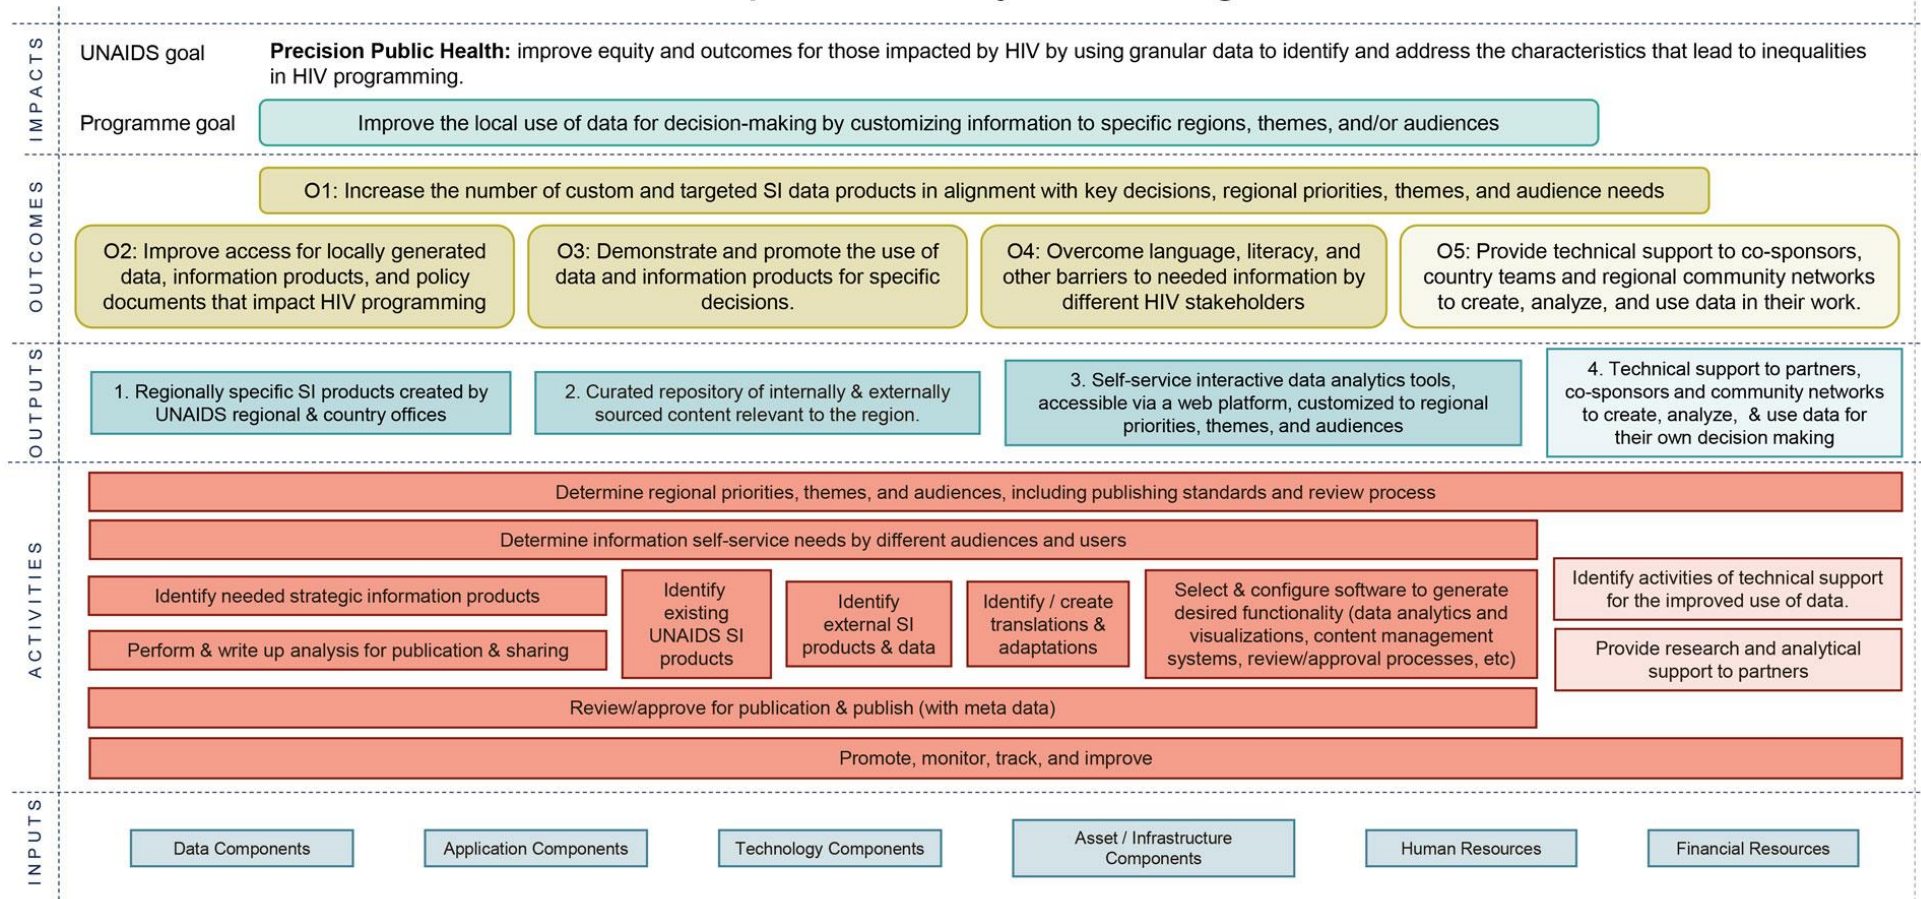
IMPACTS

UNAIDS goal

**Precision Public Health:** improve equity and outcomes for those impacted by HIV by using granular data to identify and address the characteristics that lead to inequalities in HIV programming.

Programme goal

Improve the local use of data for decision-making by customizing information to specific regions, themes, and/or audiences

OUTCOMES

O1: Increase the number of custom and targeted SI data products in alignment with key decisions, regional priorities, themes, and audience needs

O2: Improve access for locally generated data, information products, and policy documents that impact HIV programming

O3: Demonstrate and promote the use of data and information products for specific decisions.

O4: Overcome language, literacy, and other barriers to needed information by different HIV stakeholders

O5: Provide technical support to co-sponsors, country teams and regional community networks to create, analyze, and use data in their work.

OUTPUTS

1. Regionally specific SI products created by UNAIDS regional & country offices

2. Curated repository of internally & externally sourced content relevant to the region.

3. Self-service interactive data analytics tools, accessible via a web platform, customized to regional priorities, themes, and audiences

4. Technical support to partners, co-sponsors and community networks to create, analyze, & use data for their own decision making

ACTIVITIES

Determine regional priorities, themes, and audiences, including publishing standards and review process

Determine information self-service needs by different audiences and users

Identify needed strategic information products

Perform & write up analysis for publication & sharing

Identify existing UNAIDS SI products

Identify external SI products & data

Identify / create translations & adaptations

Select & configure software to generate desired functionality (data analytics and visualizations, content management systems, review/approval processes, etc)

Identify activities of technical support for the improved use of data.

Provide research and analytical support to partners

Review/approve for publication & publish (with meta data)

Promote, monitor, track, and improve

INPUTS

Data Components

Application Components

Technology Components

Asset / Infrastructure Components

Human Resources

Financial Resources